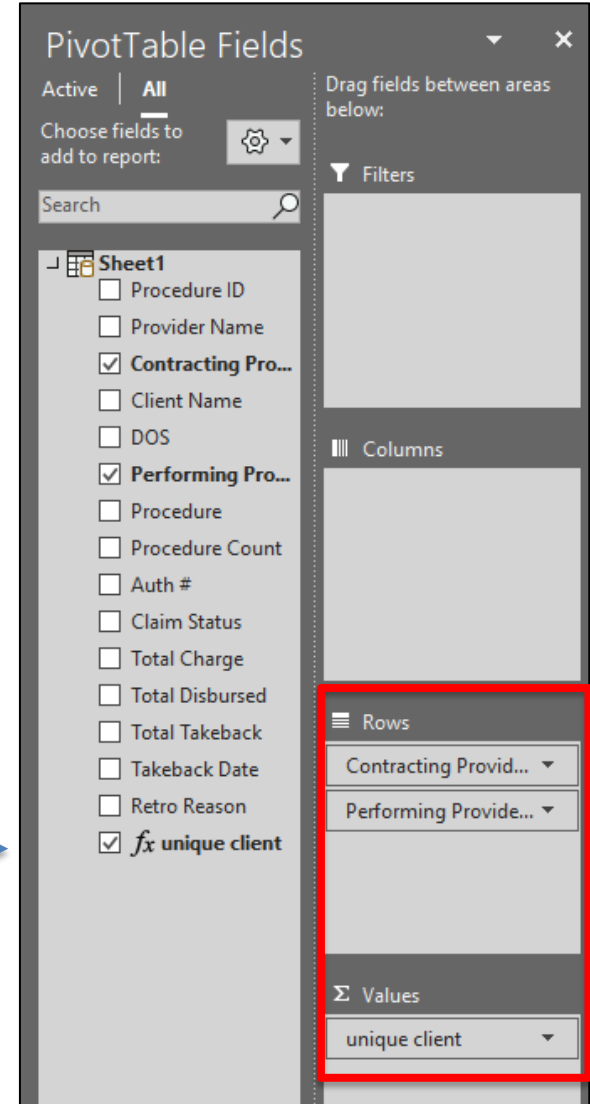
PivotTable Fields

Active | All

Choose fields to add to report:

Search

Sheet1

Procedure ID

Provider Name

Contracting Pro...

Client Name

DOS

Performing Pro...

Procedure

Procedure Count

Auth #

Claim Status

Total Charge

Total Disbursed

Total Takeback

Takeback Date

Retro Reason

$fx$ unique client

Drag fields between areas below:

Filters

Columns

Rows

Contracting Provid...

Performing Provide...

Σ Values

unique client